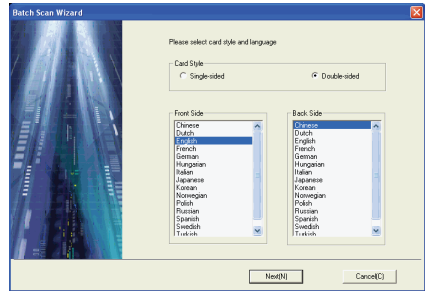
Batch Scan Wizard

Please select card style and language

Card Style
Single-sided
Double-sided

Front Side
Chinese
Dutch
English
French
German
Hungarian
Italian
Japanese
Korean
Norwegian
Polish
Russian
Spanish
Swedish
Turkish

Back Side
Chinese
Dutch
English
French
German
Hungarian
Italian
Japanese
Korean
Norwegian
Polish
Russian
Spanish
Swedish
Turkish

Next(N)
Cancel(C)